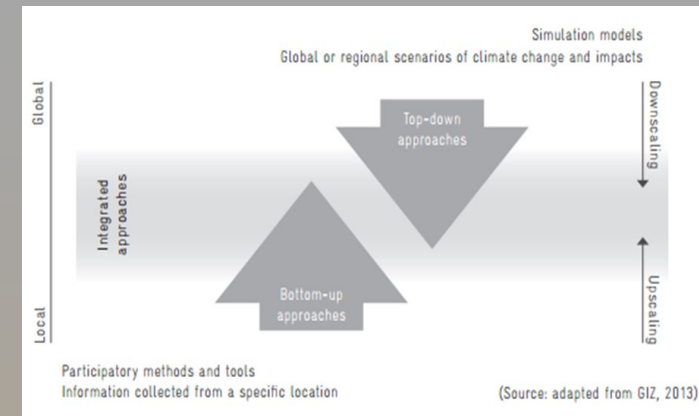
Simulation models
Global or regional scenarios of climate change and impacts

Global

Local

Integrated approaches

Top-down approaches

Bottom-up approaches

Downscaling

Upscaling

Participatory methods and tools
Information collected from a specific location

(Source: adapted from GIZ, 2013)